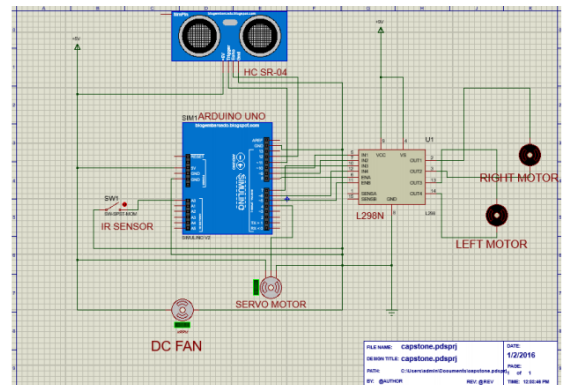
HC SR-04
SIM1 ARDUINO UNO
blogembarcado.blogspot.com
+5V
+5V
U1
SW1
SW-SPST-MOM
IR SENSOR
SIMULINO V2
L298N
RIGHT MOTOR
LEFT MOTOR
SERVO MOTOR
DC FAN
FILE NAME: capstone.pdsprj
DATE: 1/2/2016
DESIGN TITLE: capstone.pdsprj
PAGE: 1 of 1
PATH: C:\Users\admin\Documents\capstone.pdsprj
BY: @AUTHOR
REV: @REV
TIME: 12:02:48 PM